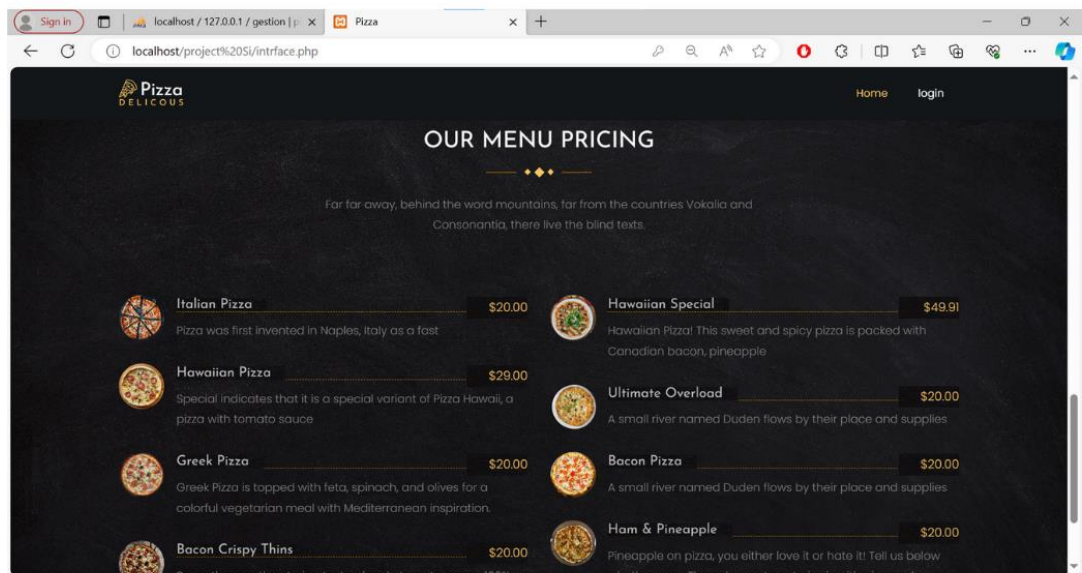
Sign in | localhost / 127.0.0.1 / gestion | p × | Pizza ×

localhost/project%20Si/intrface.php

Pizza
DELICOUS

Home login

OUR MENU PRICING

Far far away, behind the word mountains, far from the countries Vokalia and Consonantia, there live the blind texts.

Italian Pizza $20.00
Pizza was first invented in Naples, Italy as a fast

Hawaiian Pizza $29.00
Special indicates that it is a special variant of Pizza Hawaii, a pizza with tomato sauce

Greek Pizza $20.00
Greek Pizza is topped with feta, spinach, and olives for a colorful vegetarian meal with Mediterranean inspiration.

Bacon Crispy Thins $20.00
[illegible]

Hawaiian Special $49.91
Hawaiian Pizza! This sweet and spicy pizza is packed with Canadian bacon, pineapple

Ultimate Overload $20.00
A small river named Duden flows by their place and supplies

Bacon Pizza $20.00
A small river named Duden flows by their place and supplies

Ham & Pineapple $20.00
Pineapple on pizza, you either love it or hate it! Tell us below
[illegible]